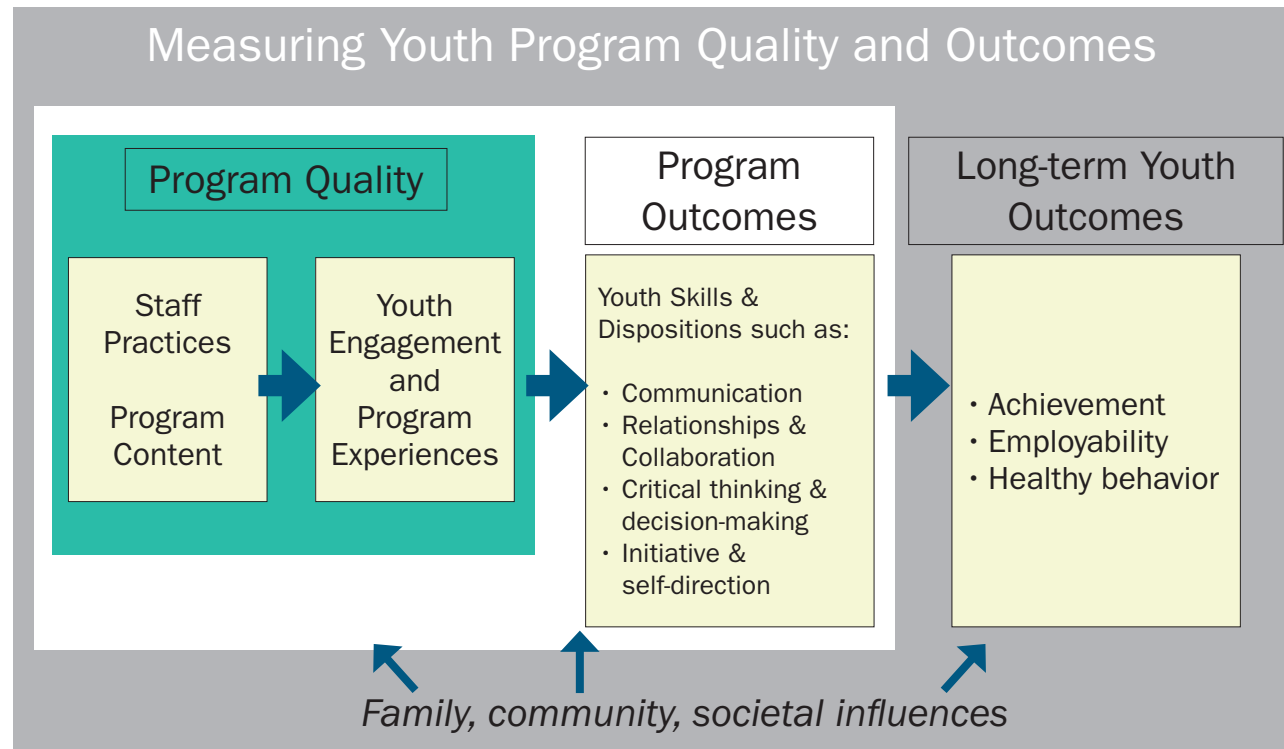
Measuring Youth Program Quality and Outcomes

Program Quality

Staff Practices

Program Content

Youth Engagement and Program Experiences

Program Outcomes

Youth Skills & Dispositions such as:

- Communication
- Relationships & Collaboration
- Critical thinking & decision-making
- Initiative & self-direction

Long-term Youth Outcomes

- Achievement
- Employability
- Healthy behavior

Family, community, societal influences